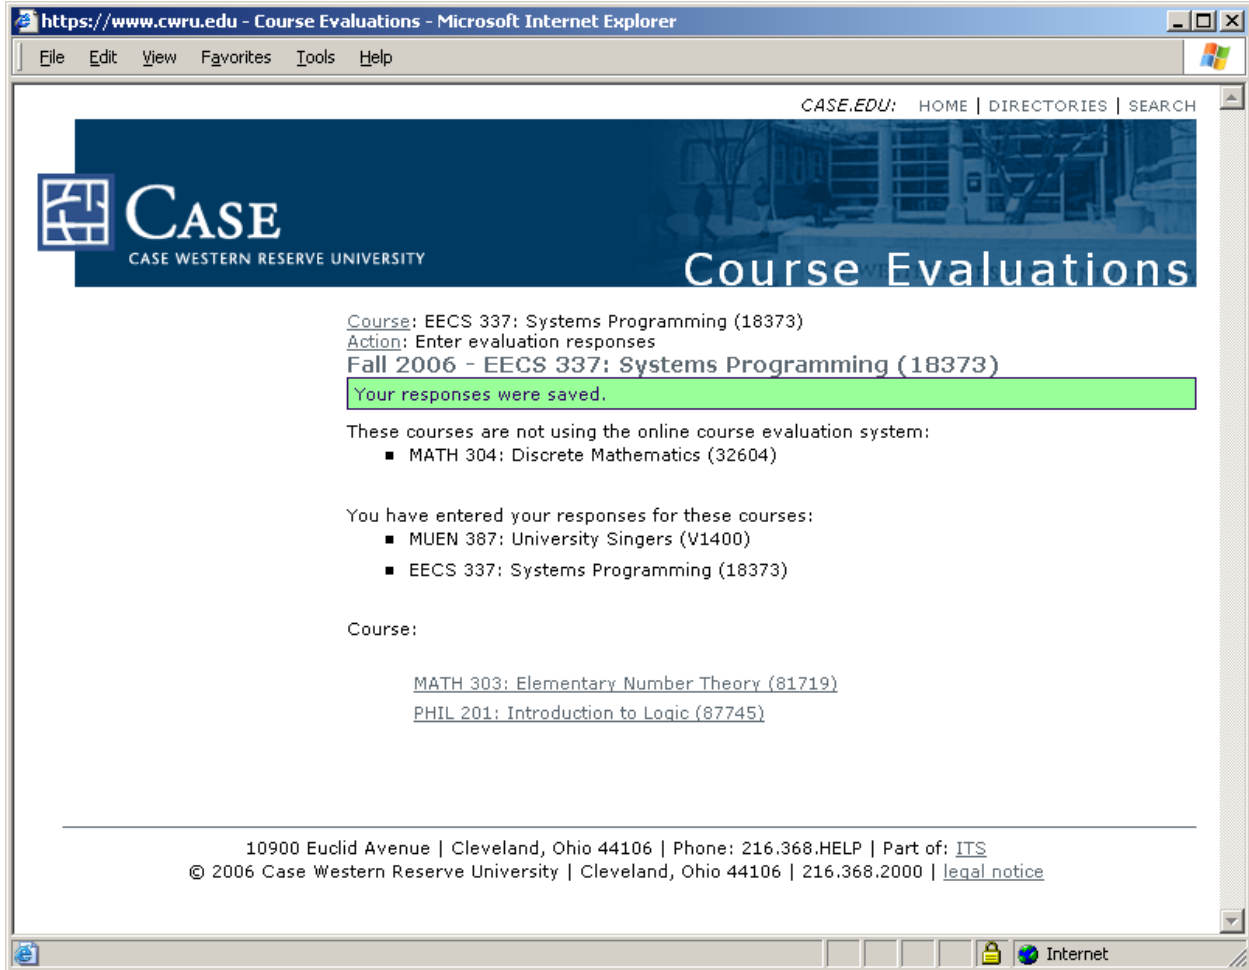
https://www.cwru.edu - Course Evaluations - Microsoft Internet Explorer

File Edit View Favorites Tools Help

CASE.EDU: HOME | DIRECTORIES | SEARCH

CASE
CASE WESTERN RESERVE UNIVERSITY

Course Evaluations

Course: EECS 337: Systems Programming (18373)
Action: Enter evaluation responses

Fall 2006 - EECS 337: Systems Programming (18373)

Your responses were saved.

These courses are not using the online course evaluation system:

- MATH 304: Discrete Mathematics (32604)

You have entered your responses for these courses:

- MUEN 387: University Singers (V1400)
- EECS 337: Systems Programming (18373)

Course:

MATH 303: Elementary Number Theory (81719)
PHIL 201: Introduction to Logic (87745)

10900 Euclid Avenue | Cleveland, Ohio 44106 | Phone: 216.368.HELP | Part of: ITS
© 2006 Case Western Reserve University | Cleveland, Ohio 44106 | 216.368.2000 | legal notice

Internet